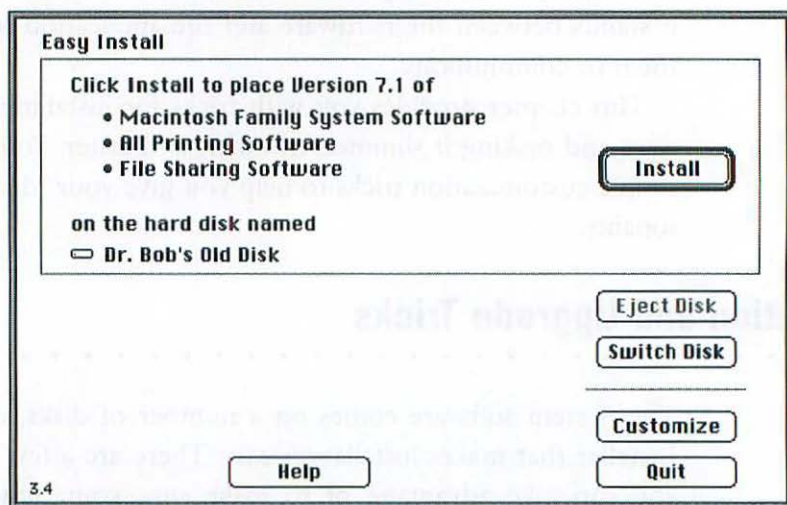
Easy Install

Click Install to place Version 7.1 of
• Macintosh Family System Software
• All Printing Software
• File Sharing Software

on the hard disk named
Dr. Bob's Old Disk

Install

Eject Disk

Switch Disk

Customize

Help

Quit

3.4